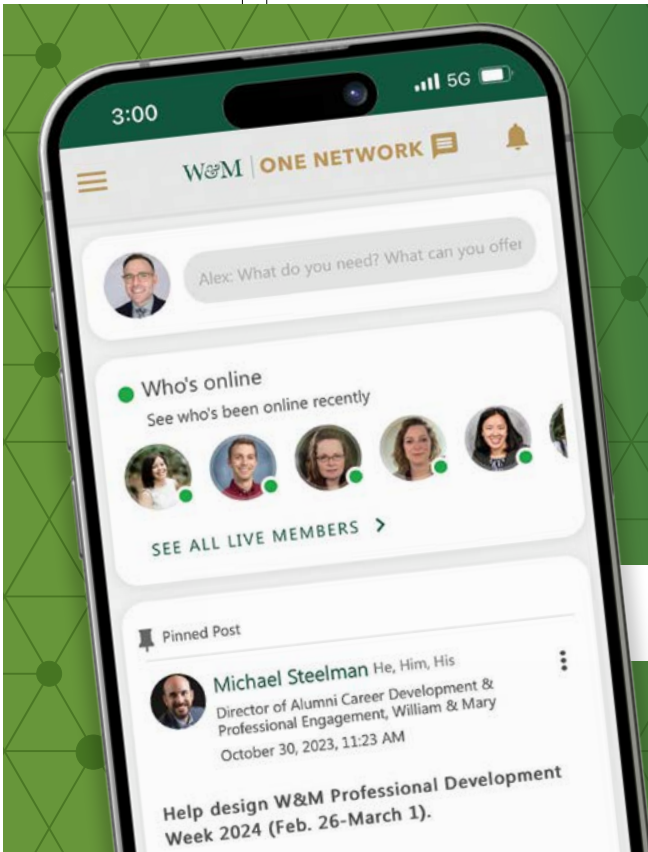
3:00

5G

W&M | ONE NETWORK

Alex: What do you need? What can you offer

Who's online
See who's been online recently

SEE ALL LIVE MEMBERS >

Pinned Post

Michael Steelman He, Him, His
Director of Alumni Career Development & Professional Engagement, William & Mary
October 30, 2023, 11:23 AM

Help design W&M Professional Development Week 2024 (Feb. 26-March 1).